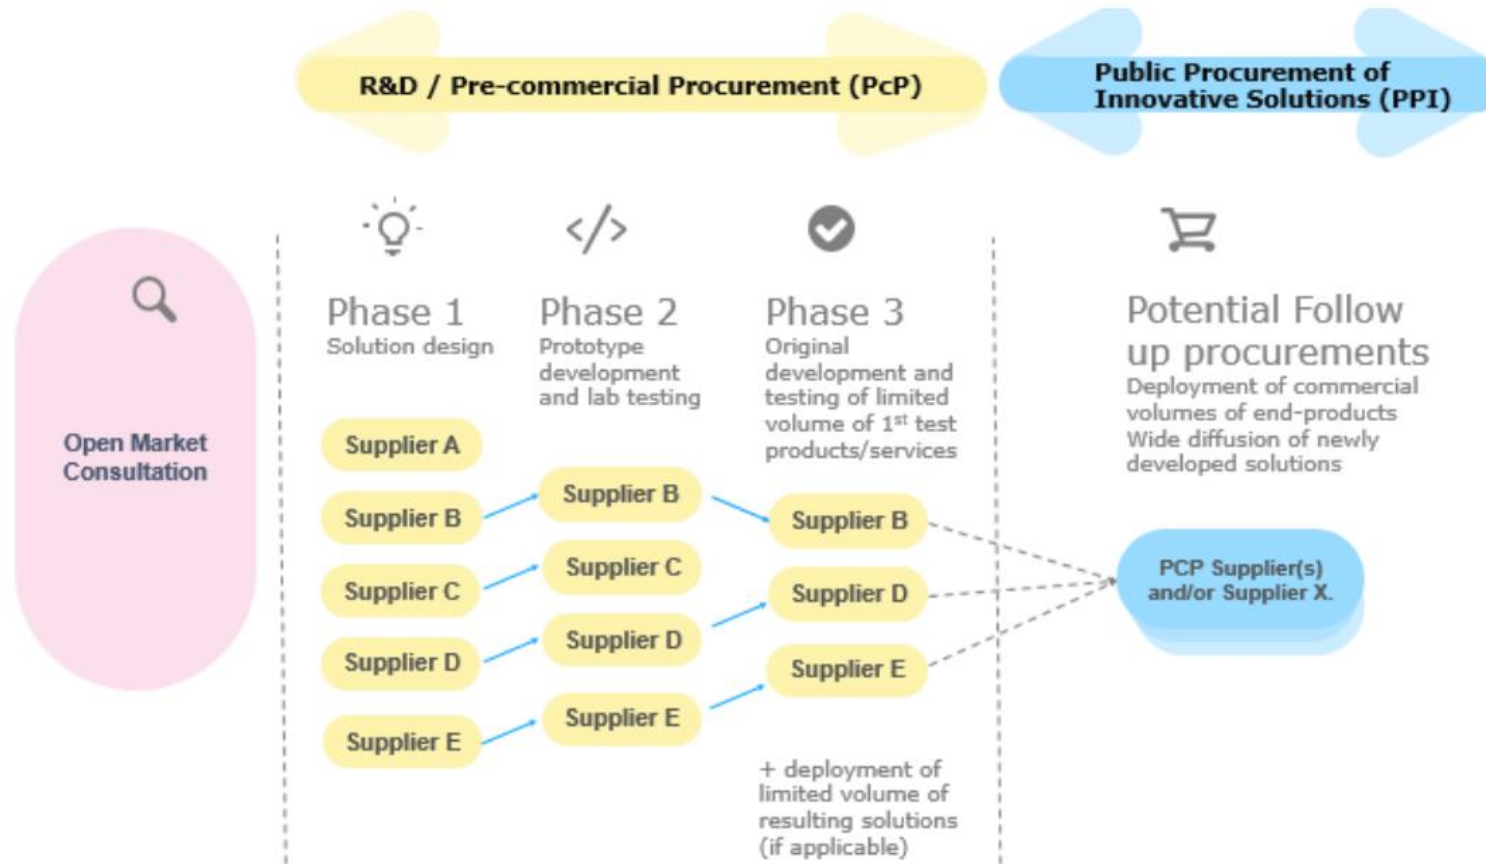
R&D / Pre-commercial Procurement (PcP)

Public Procurement of Innovative Solutions (PPI)

Open Market Consultation

Phase 1
Solution design

Phase 2
Prototype development and lab testing

Phase 3
Original development and testing of limited volume of 1$^{st}$ test products/services

Potential Follow up procurements
Deployment of commercial volumes of end-products
Wide diffusion of newly developed solutions

Supplier A
Supplier B
Supplier C
Supplier D
Supplier E

Supplier B
Supplier C
Supplier D
Supplier E

Supplier B
Supplier D
Supplier E

PCP Supplier(s) and/or Supplier X.

+ deployment of limited volume of resulting solutions (if applicable)